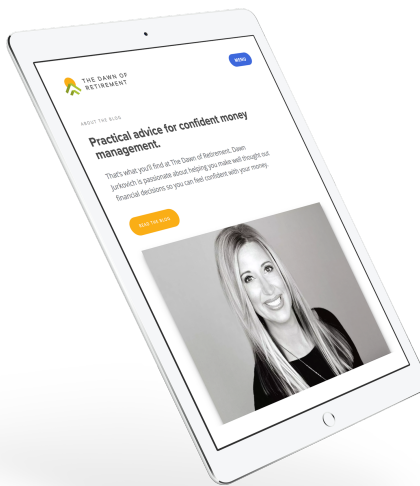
THE DAWN OF RETIREMENT

MENU

ABOUT THE BLOG

Practical advice for confident money management.

That's what you'll find at The Dawn of Retirement. Dawn Jurkovich is passionate about helping you make well thought out financial decisions so you can feel confident with your money.

READ THE BLOG